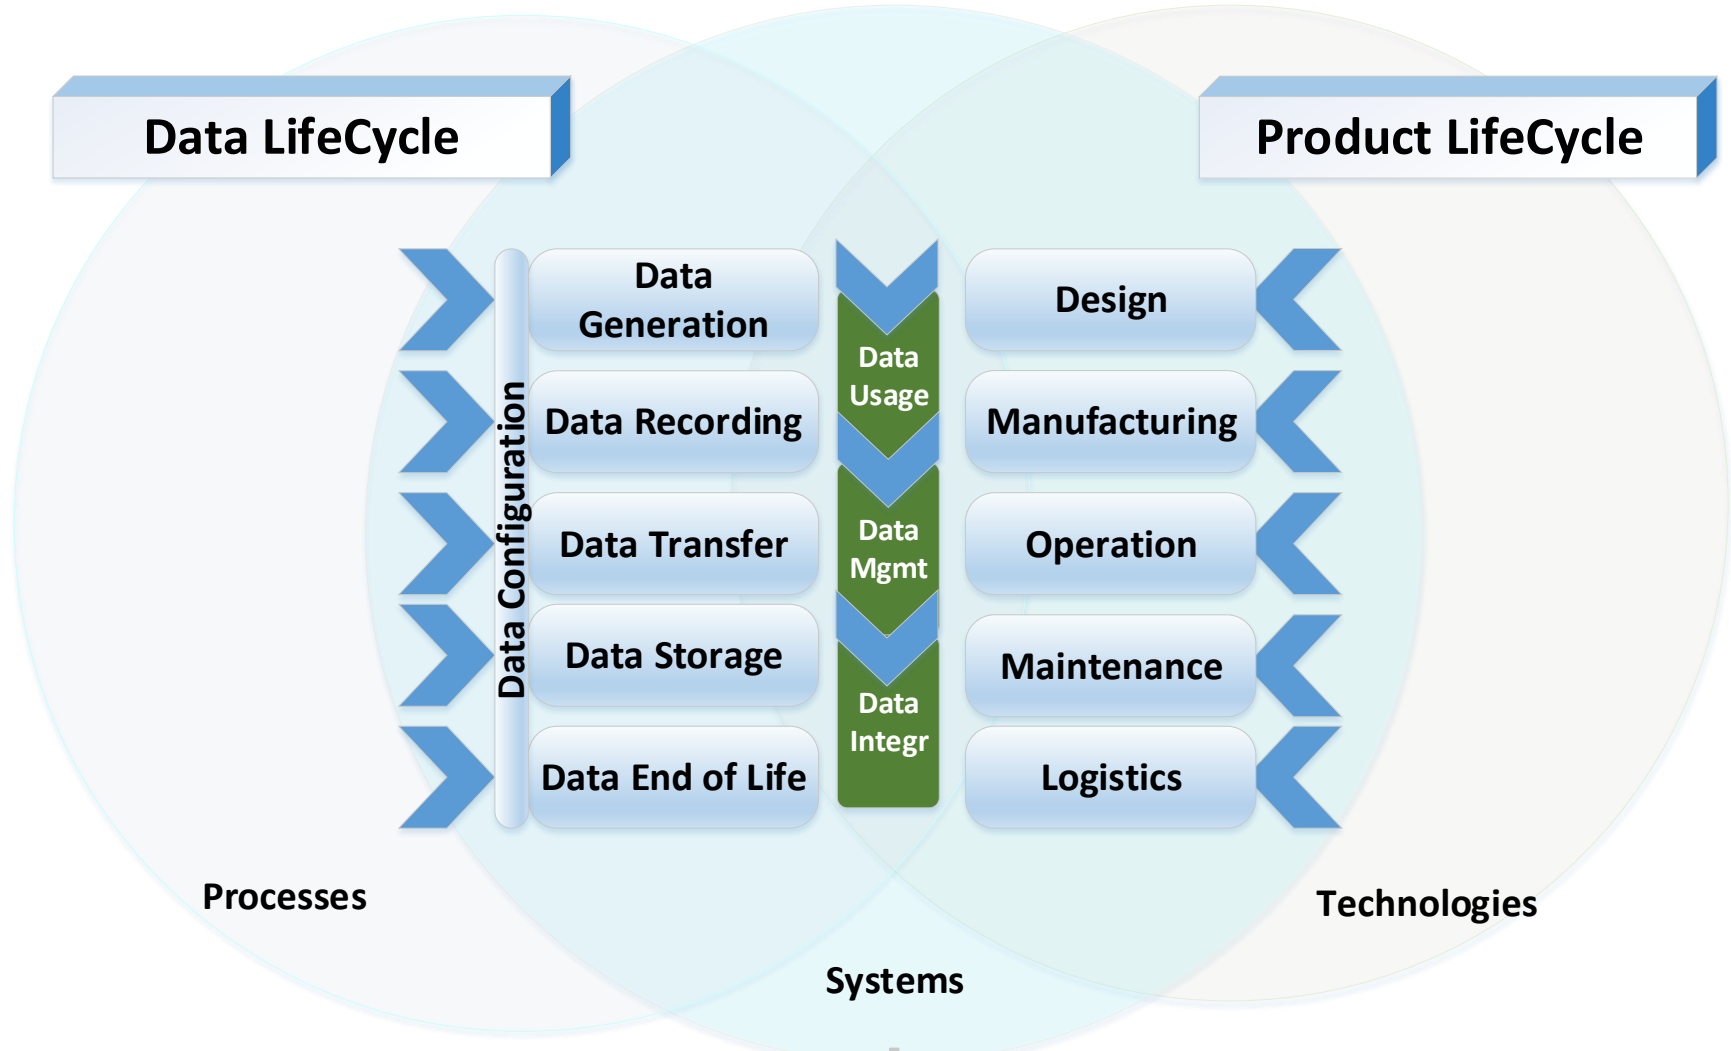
Data LifeCycle

Product LifeCycle

Data Configuration

Data Generation

Data Recording

Data Transfer

Data Storage

Data End of Life

Data Usage

Data Mgmt

Data Integr

Design

Manufacturing

Operation

Maintenance

Logistics

Processes

Systems

Technologies